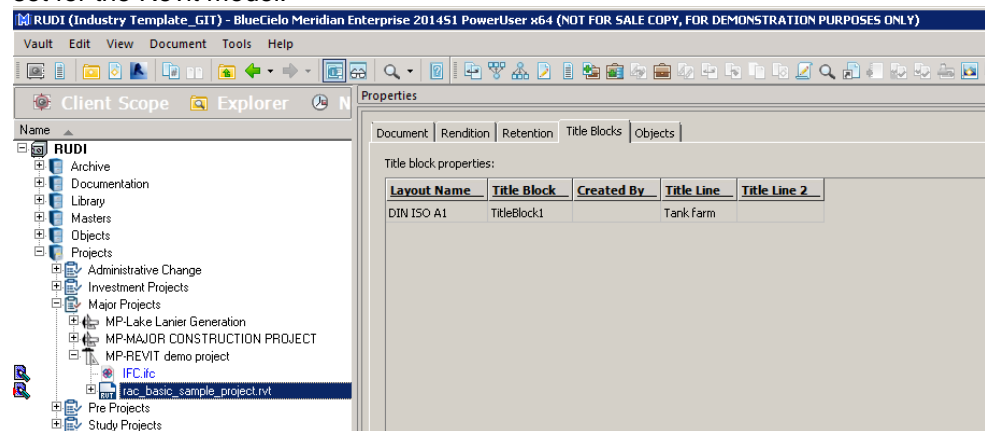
RUDI (Industry Template_GIT) - BlueCielo Meridian Enterprise 2014S1 PowerUser x64 (NOT FOR SALE COPY, FOR DEMONSTRATION PURPOSES ONLY)

Vault Edit View Document Tools Help

Client Scope Explorer

Name

RUDI
Archive
Documentation
Library
Masters
Objects
Projects
Administrative Change
Investment Projects
Major Projects
MP-Lake Lanier Generation
MP-MAJOR CONSTRUCTION PROJECT
MP-REVIT demo project
IFC.ifc
rac_basic_sample_project.rvt
Pre Projects
Study Projects

Properties

Document | Rendition | Retention | Title Blocks | Objects

Title block properties:

| Layout Name | Title Block | Created By | Title Line | Title Line 2 |
|---|---|---|---|---|
| DIN ISO A1 | TitleBlock1 | | Tank farm | |